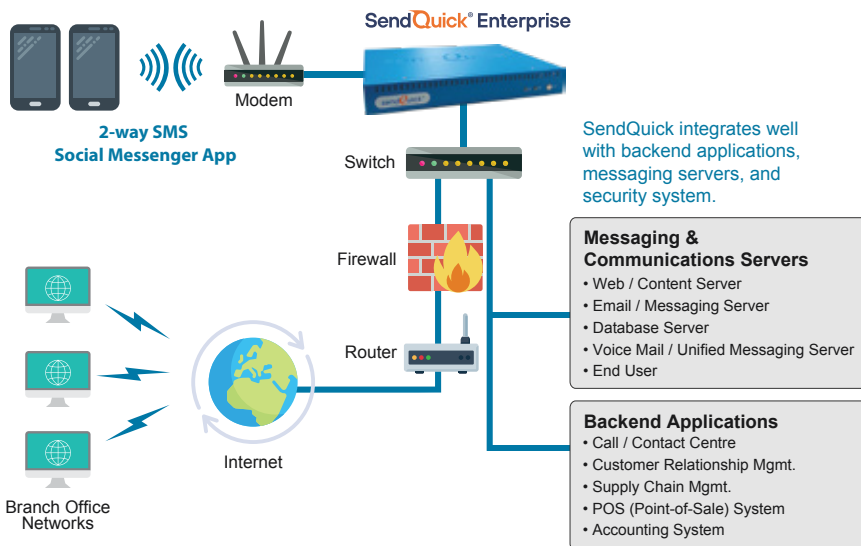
SendQuick® Enterprise

sendQuick

Modem

2-way SMS
Social Messenger App

Switch

SendQuick integrates well with backend applications, messaging servers, and security system.

Firewall

Messaging & Communications Servers
• Web / Content Server
• Email / Messaging Server
• Database Server
• Voice Mail / Unified Messaging Server
• End User

Router

Internet

Branch Office Networks

Backend Applications
• Call / Contact Centre
• Customer Relationship Mgmt.
• Supply Chain Mgmt.
• POS (Point-of-Sale) System
• Accounting System